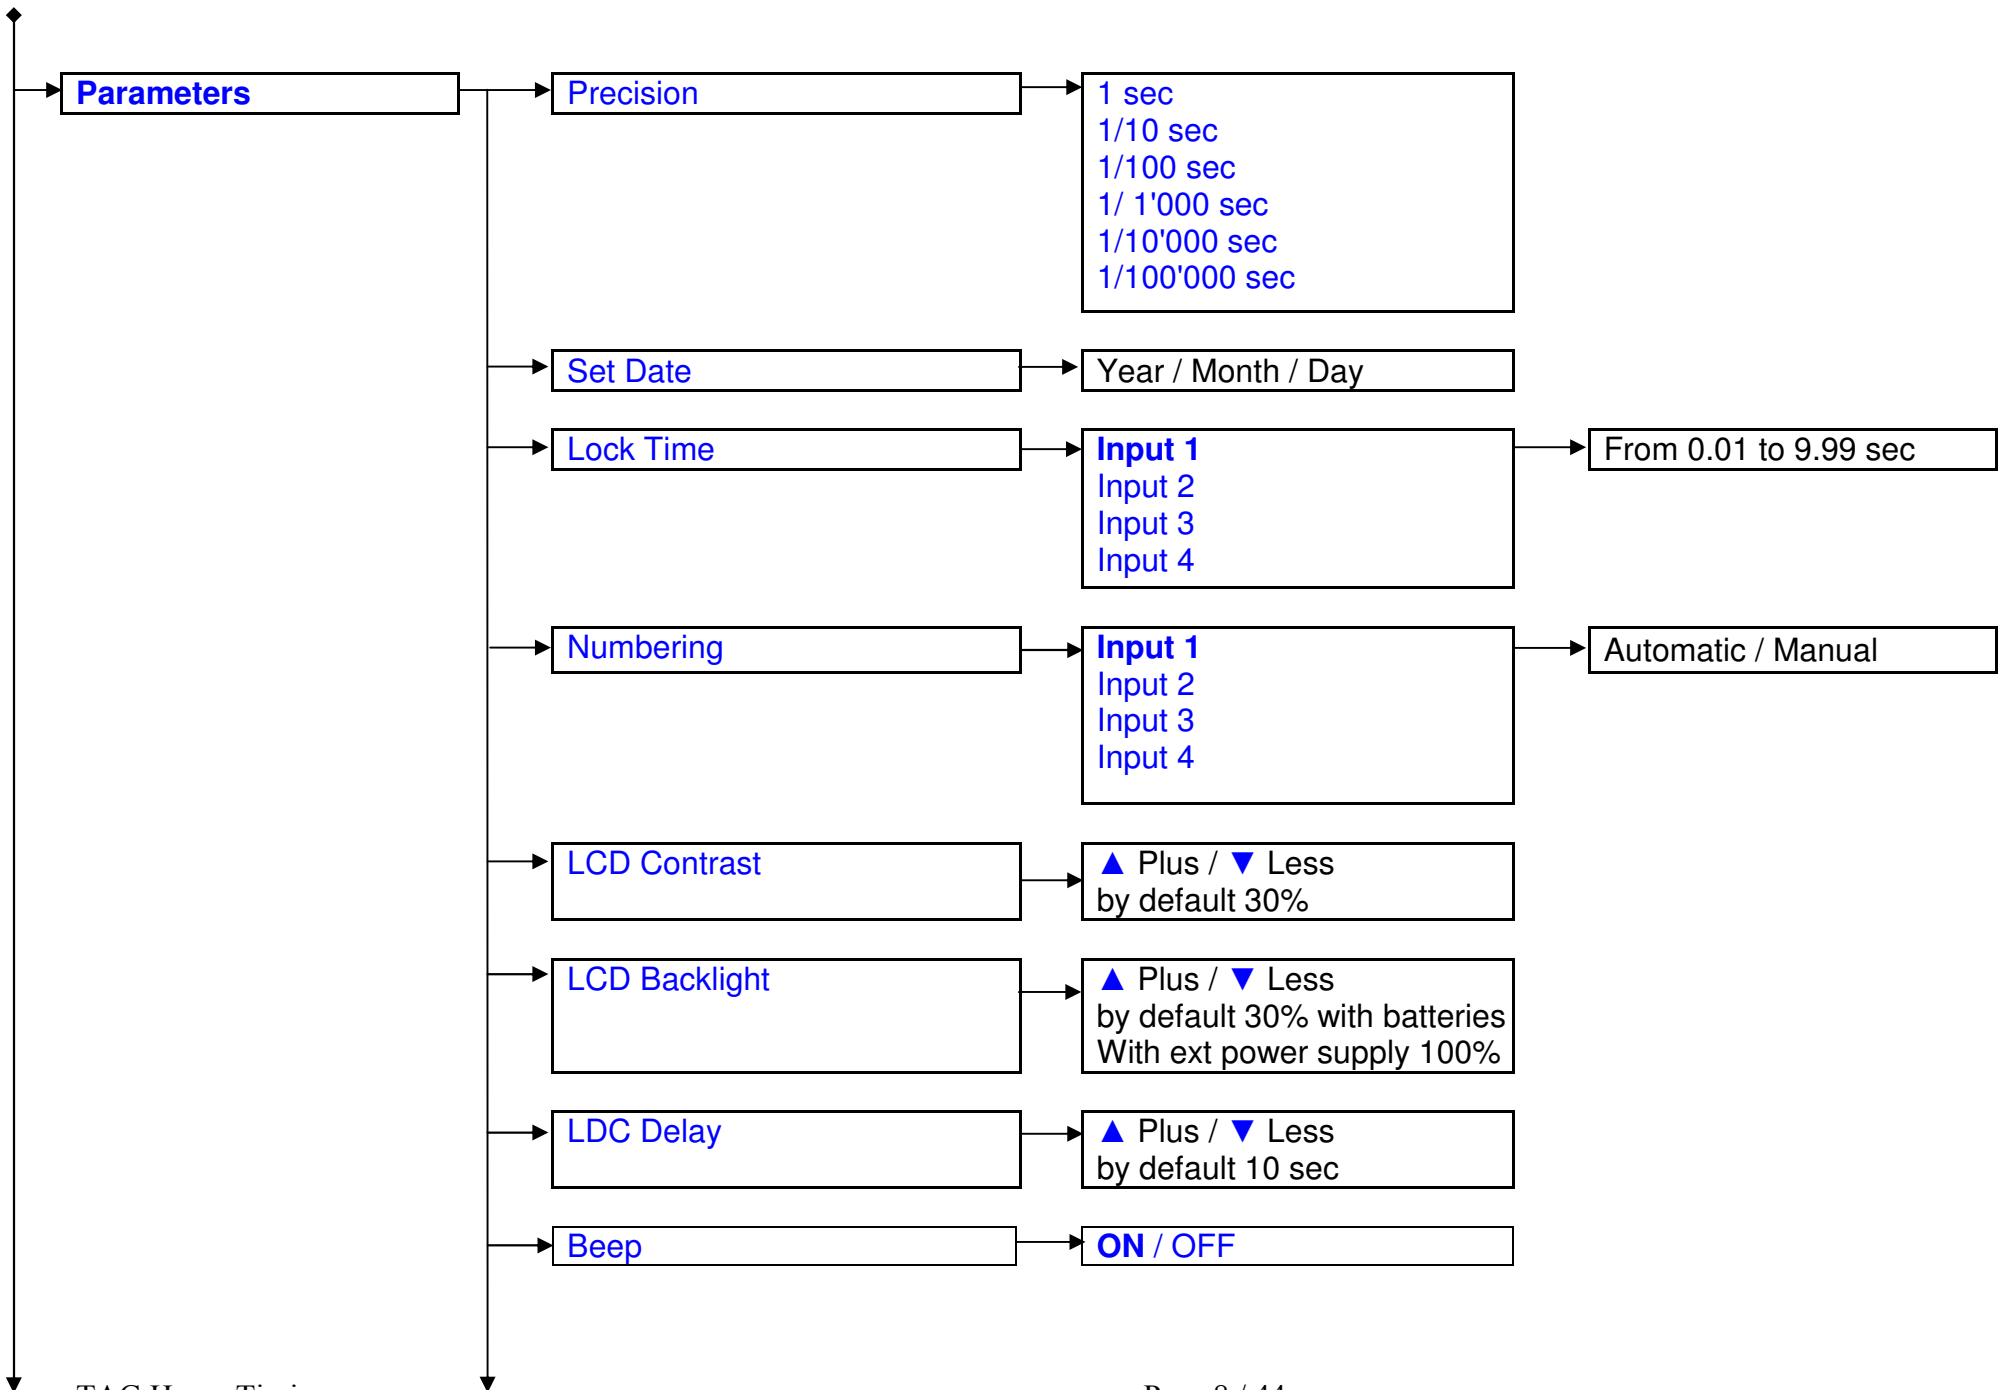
Parameters

Precision

1 sec
1/10 sec
1/100 sec
1/ 1'000 sec
1/10'000 sec
1/100'000 sec

Set Date

Year / Month / Day

Lock Time

Input 1
Input 2
Input 3
Input 4

From 0.01 to 9.99 sec

Numbering

Input 1
Input 2
Input 3
Input 4

Automatic / Manual

LCD Contrast

▲ Plus / ▼ Less
by default 30%

LCD Backlight

▲ Plus / ▼ Less
by default 30% with batteries
With ext power supply 100%

LDC Delay

▲ Plus / ▼ Less
by default 10 sec

Beep

ON / OFF

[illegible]

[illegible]